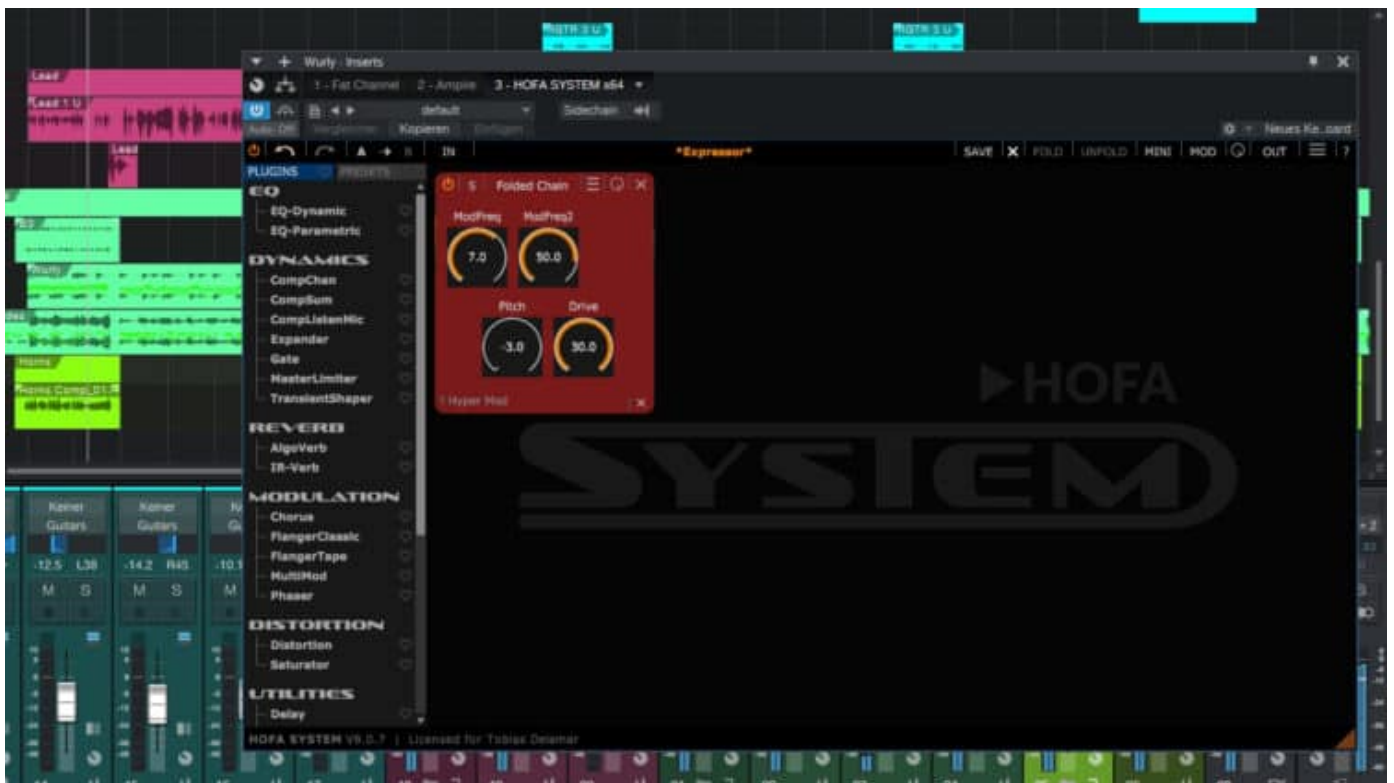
Wurly - Inserts

1 - Fat Channel 2 - Ampire 3 - HOFA SYSTEM x64

default Sidechain

Auto: Off Vergleichen Kopieren Einfügen

Neues Ke..oard

Lead

Lead 1 U

Wurly

Horns

Horns Comp_01

IN *Expressor* SAVE FOLD UNFOLD MINI MOD OUT ?

PLUGINS PRESETS

EQ
EQ-Dynamic
EQ-Parametric

DYNAMICS
CompChan
CompSum
CompListenMic
Expander
Gate
MasterLimiter
TransientShaper

REVERB
AlgoVerb
IR-Verb

MODULATION
Chorus
FlangerClassic
FlangerTape
MultiMod
Phaser

DISTORTION
Distortion
Saturator

UTILITIES
Delay

S Folded Chain

ModFreq ModFreq2
7.0 50.0

Pitch Drive
-3.0 50.0

1 Hyper Mod

HOFA

SYSTEM

Keiner Guitars -12.5 L38 M S

Keiner Guitars -14.2 R45 M S

-10.1 M

HOFA SYSTEM V9.0.7 | Licensed for Tobias Dessmer